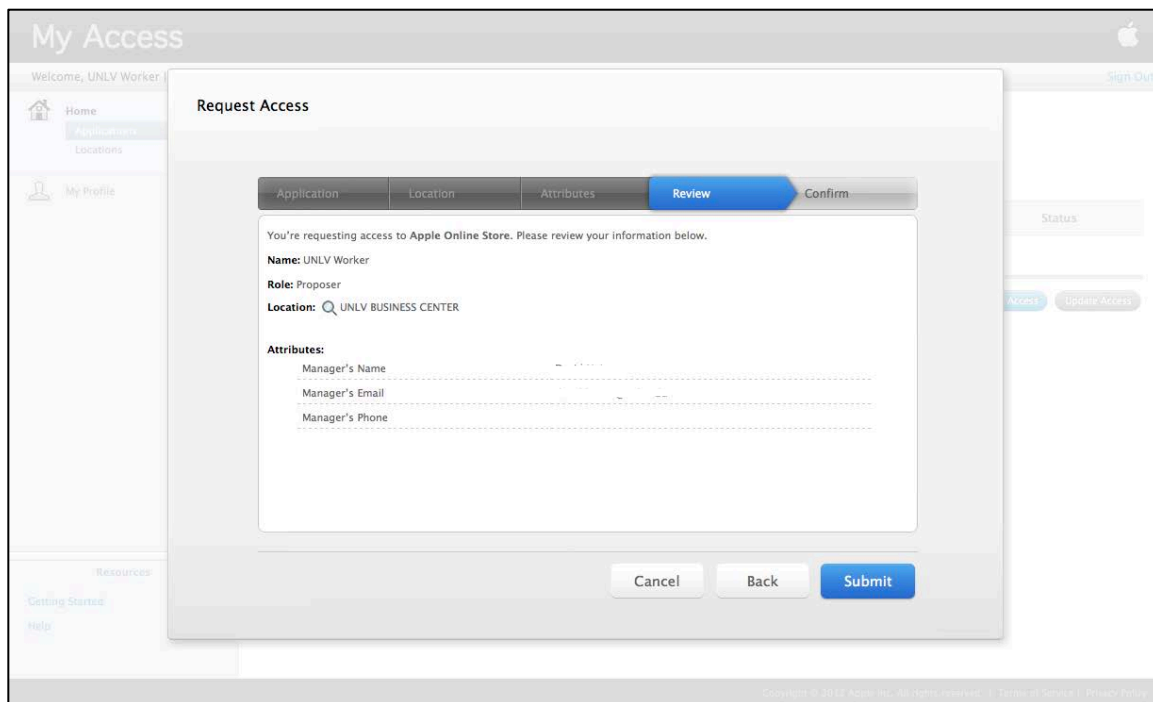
My Access

Welcome, UNLV Worker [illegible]

Sign Out

Home

Applications

Locations

My Profile

Resources

Getting Started

Help

Status

Access

Update Access

Request Access

Application

Location

Attributes

Review

Confirm

You're requesting access to **Apple Online Store**. Please review your information below.

**Name:** UNLV Worker

**Role:** Proposer

**Location:** UNLV BUSINESS CENTER

**Attributes:**

Manager's Name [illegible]

Manager's Email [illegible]

Manager's Phone

Cancel

Back

Submit

Copyright © 2012 Apple Inc. All rights reserved. | Terms of Service | Privacy Policy